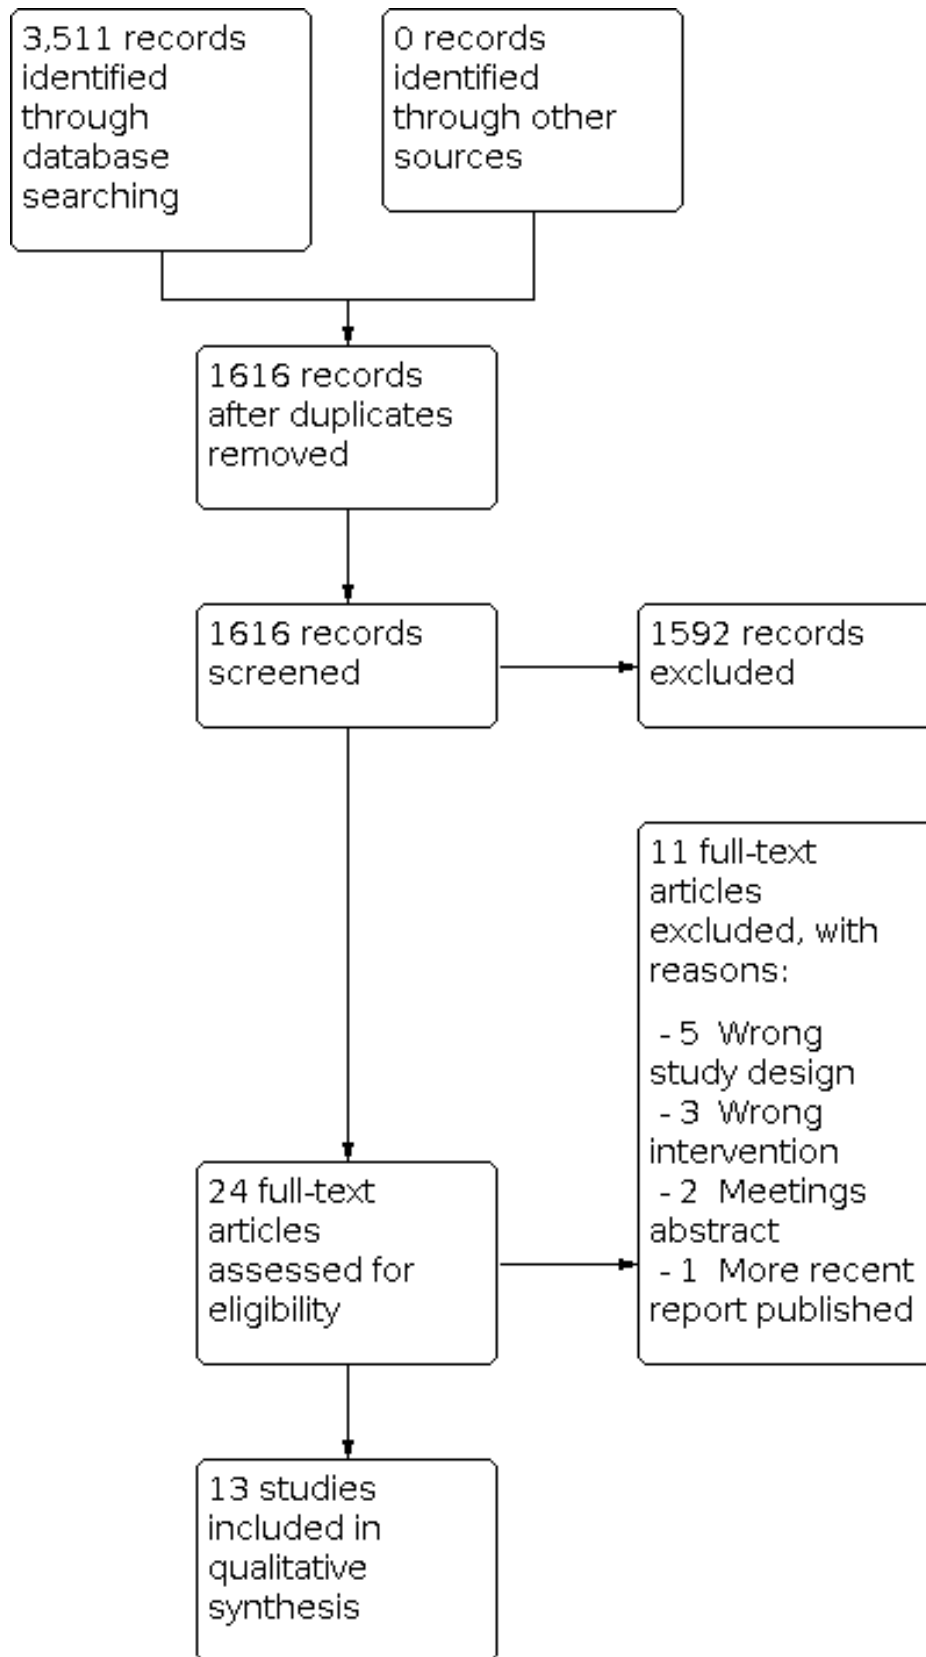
3,511 records identified through database searching

0 records identified through other sources

1616 records after duplicates removed

1616 records screened

1592 records excluded

11 full-text articles excluded, with reasons:

- 5 Wrong study design
- 3 Wrong intervention
- 2 Meetings abstract
- 1 More recent report published

24 full-text articles assessed for eligibility

13 studies included in qualitative synthesis